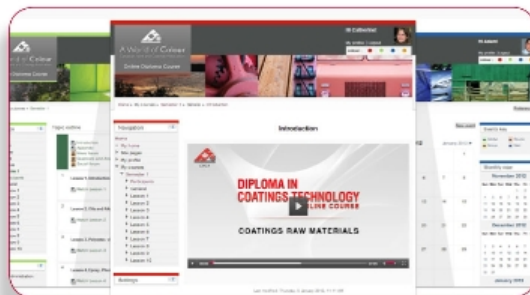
A World of Colour

Online Diploma Course

Introduction

Navigation

Home
My home
Site pages
My profile
My courses

Lesson 1
Lesson 2
Lesson 3
Lesson 4
Lesson 5
Lesson 6
Lesson 7
Lesson 8
Lesson 9
Lesson 10
Lesson 11
Lesson 12

Settings

Topic outline

DIPLOMA IN
COATINGS TECHNOLOGY
ONLINE COURSE

COATINGS RAW MATERIALS

Events key

Monthly view

November 2012

December 2012

January 2013